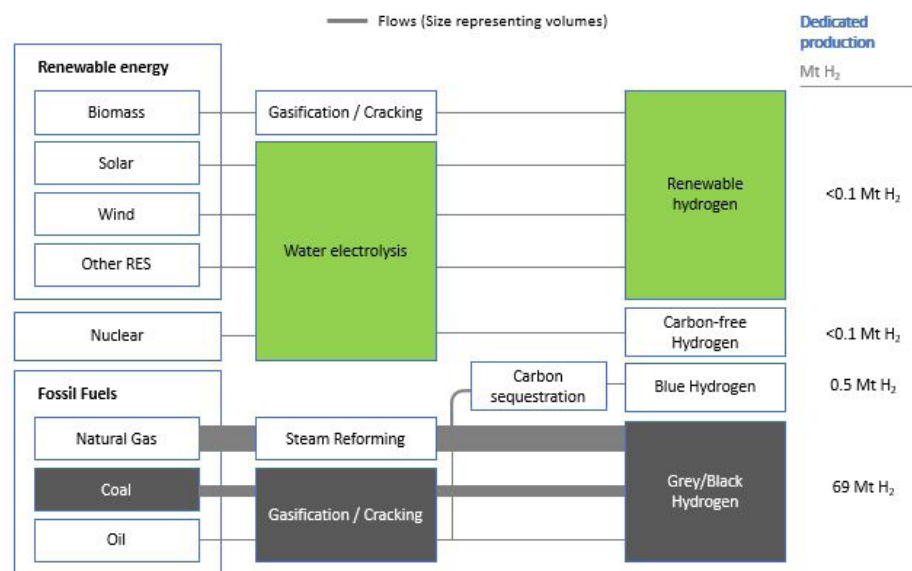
Flows (Size representing volumes)

Dedicated production

Mt $H_2$

Renewable energy

Biomass

Solar

Wind

Other RES

Gasification / Cracking

Water electrolysis

Renewable hydrogen

<0.1 Mt $H_2$

Nuclear

Carbon-free Hydrogen

<0.1 Mt $H_2$

Fossil Fuels

Carbon sequestration

Blue Hydrogen

0.5 Mt $H_2$

Natural Gas

Steam Reforming

Coal

Gasification / Cracking

Oil

Grey/Black Hydrogen

69 Mt $H_2$